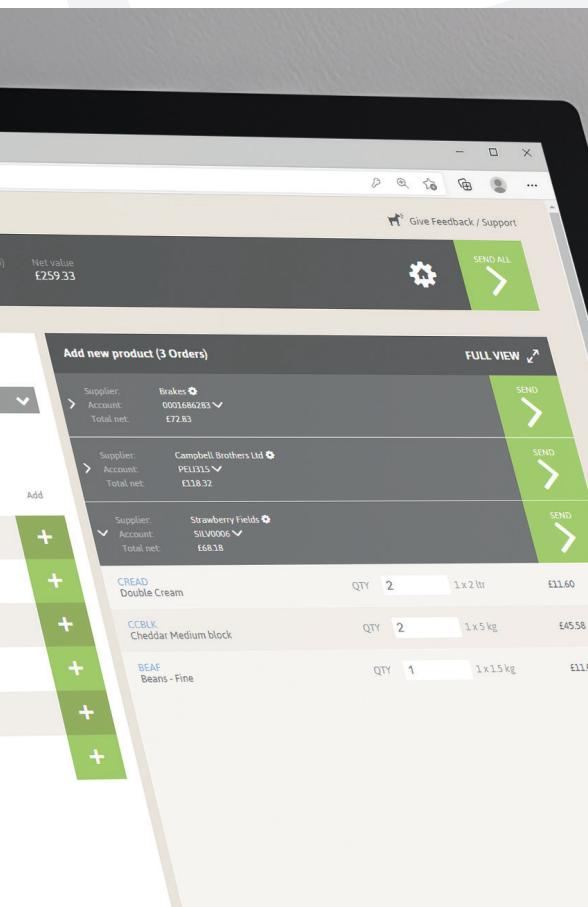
Give Feedback / Support

Net value
£259.33

SEND ALL

Add

Add new product (3 Orders)

FULL VIEW

Supplier: Brakes
Account: 0001686283
Total net: £72.83

SEND

Supplier: Campbell Brothers Ltd
Account: PELI315
Total net: £118.32

SEND

Supplier: Strawberry Fields
Account: SILV0006
Total net: £68.18

SEND

CREAD
Double Cream
QTY 2
1 x 2 ltr
£11.60

CCBLK
Cheddar Medium block
QTY 2
1 x 5 kg
£45.58

BEAF
Beans - Fine
QTY 1
1 x 1.5 kg
£11.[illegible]